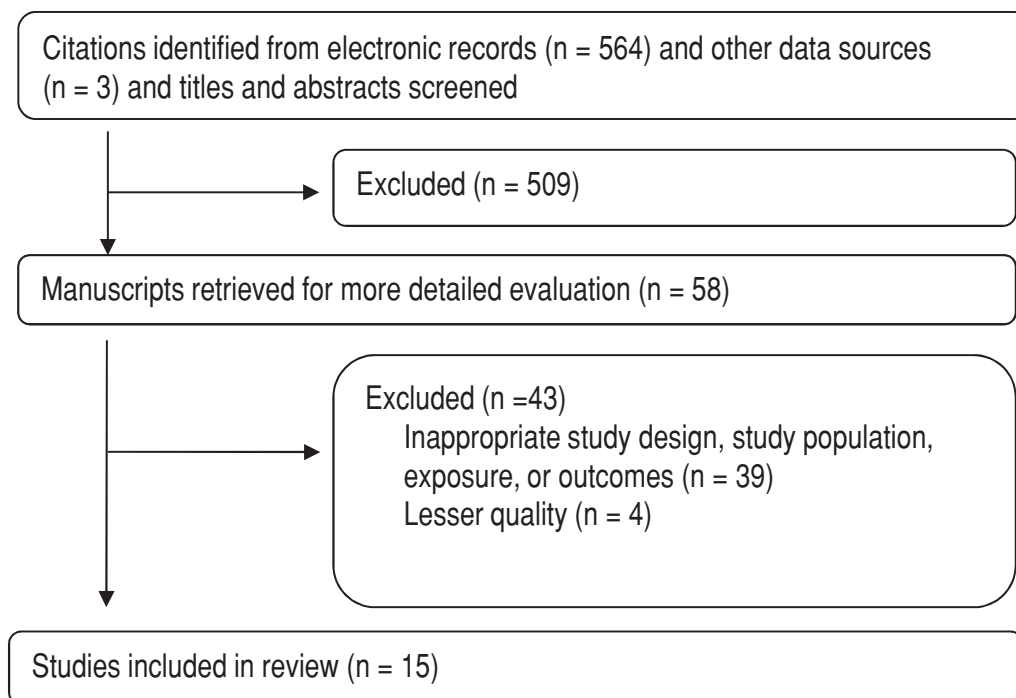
Citations identified from electronic records (n = 564) and other data sources (n = 3) and titles and abstracts screened

Excluded (n = 509)

Manuscripts retrieved for more detailed evaluation (n = 58)

Excluded (n =43)
Inappropriate study design, study population, exposure, or outcomes (n = 39)
Lesser quality (n = 4)

Studies included in review (n = 15)